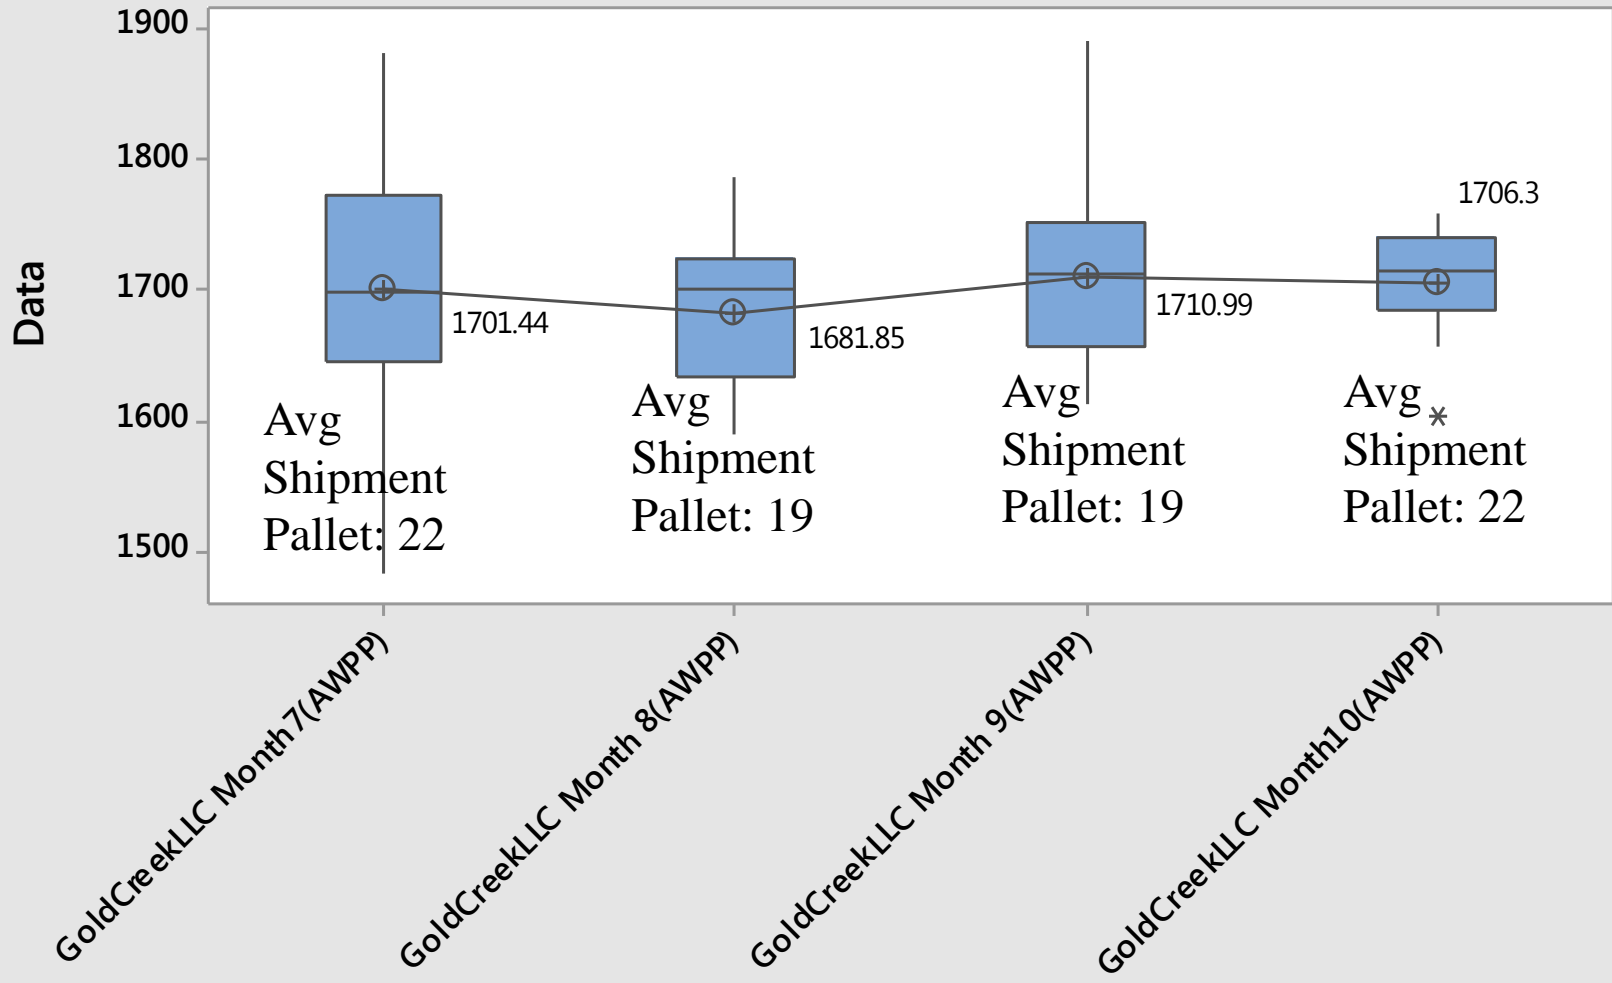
1900
1800
1700
1600
1500
Data

1701.44
Avg Shipment Pallet: 22

1681.85
Avg Shipment Pallet: 19

1710.99
Avg Shipment Pallet: 19

1706.3
Avg Shipment Pallet: 22

GoldCreekLLC Month7(AWPP)
GoldCreekLLC Month 8(AWPP)
GoldCreekLLC Month 9(AWPP)
GoldCreekLLC Month10(AWPP)